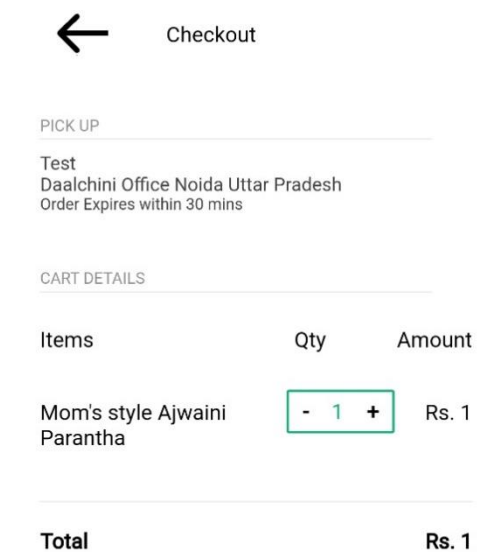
Checkout

PICK UP

Test
Daalchini Office Noida Uttar Pradesh
Order Expires within 30 mins

CART DETAILS

| Items | Qty | Amount |
|---|---|---|
| Mom's style Ajwaini Parantha | - 1 + | Rs. 1 |

Total Rs. 1